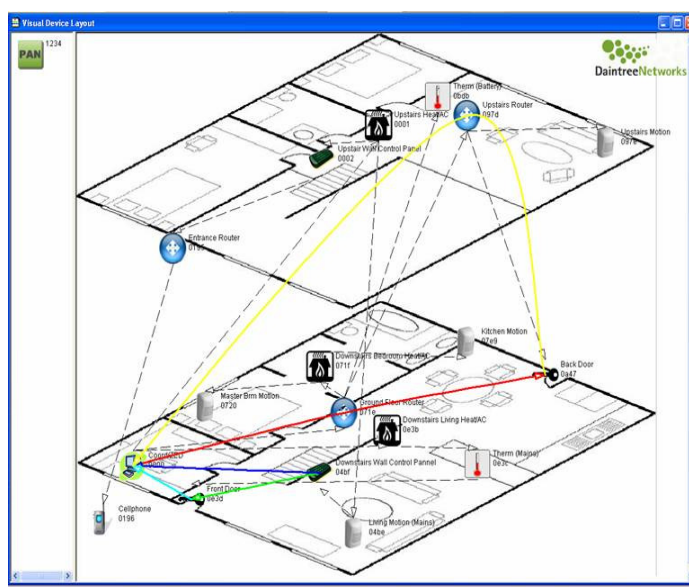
Visual Device Layout

PAN 1234

DaintreeNetworks

Therm (Battery) 0bdb

Upstairs Router 097d

Upstairs HeatAC 0001

Upstairs Wall Control Panel 0002

Upstairs Motion 097f

Entrance Router 01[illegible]

Kitchen Motion 07e9

Downstairs Bedroom HeatAC 071f

Back Door 0a47

Master Brm Motion 0720

Ground Floor Router 071e

Downstairs Living HeatAC 0e3b

Controller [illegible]

Downstairs Wall Control Pannel 04bf

Therm (Mains) 0e3c

Front Door 0e3d

Cellphone 0196

Living Motion (Mains) 04be